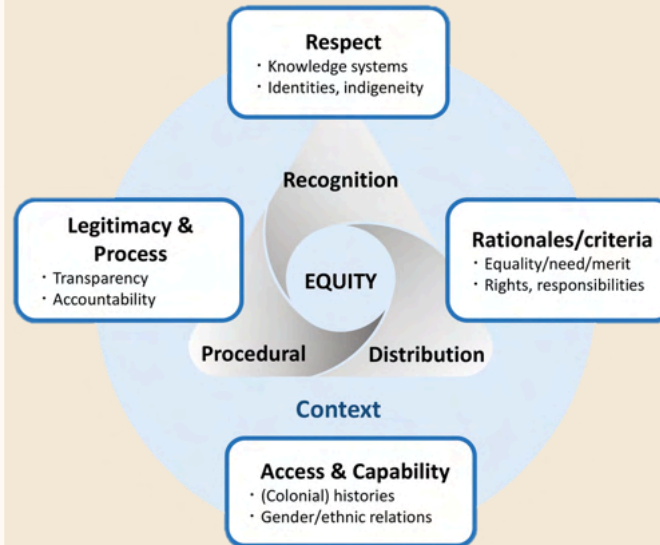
Respect
・Knowledge systems
・Identities, indigeneity

Legitimacy & Process
・Transparency
・Accountability

Recognition

EQUITY

Procedural

Distribution

Rationales/criteria
・Equality/need/merit
・Rights, responsibilities

Context

Access & Capability
・(Colonial) histories
・Gender/ethnic relations